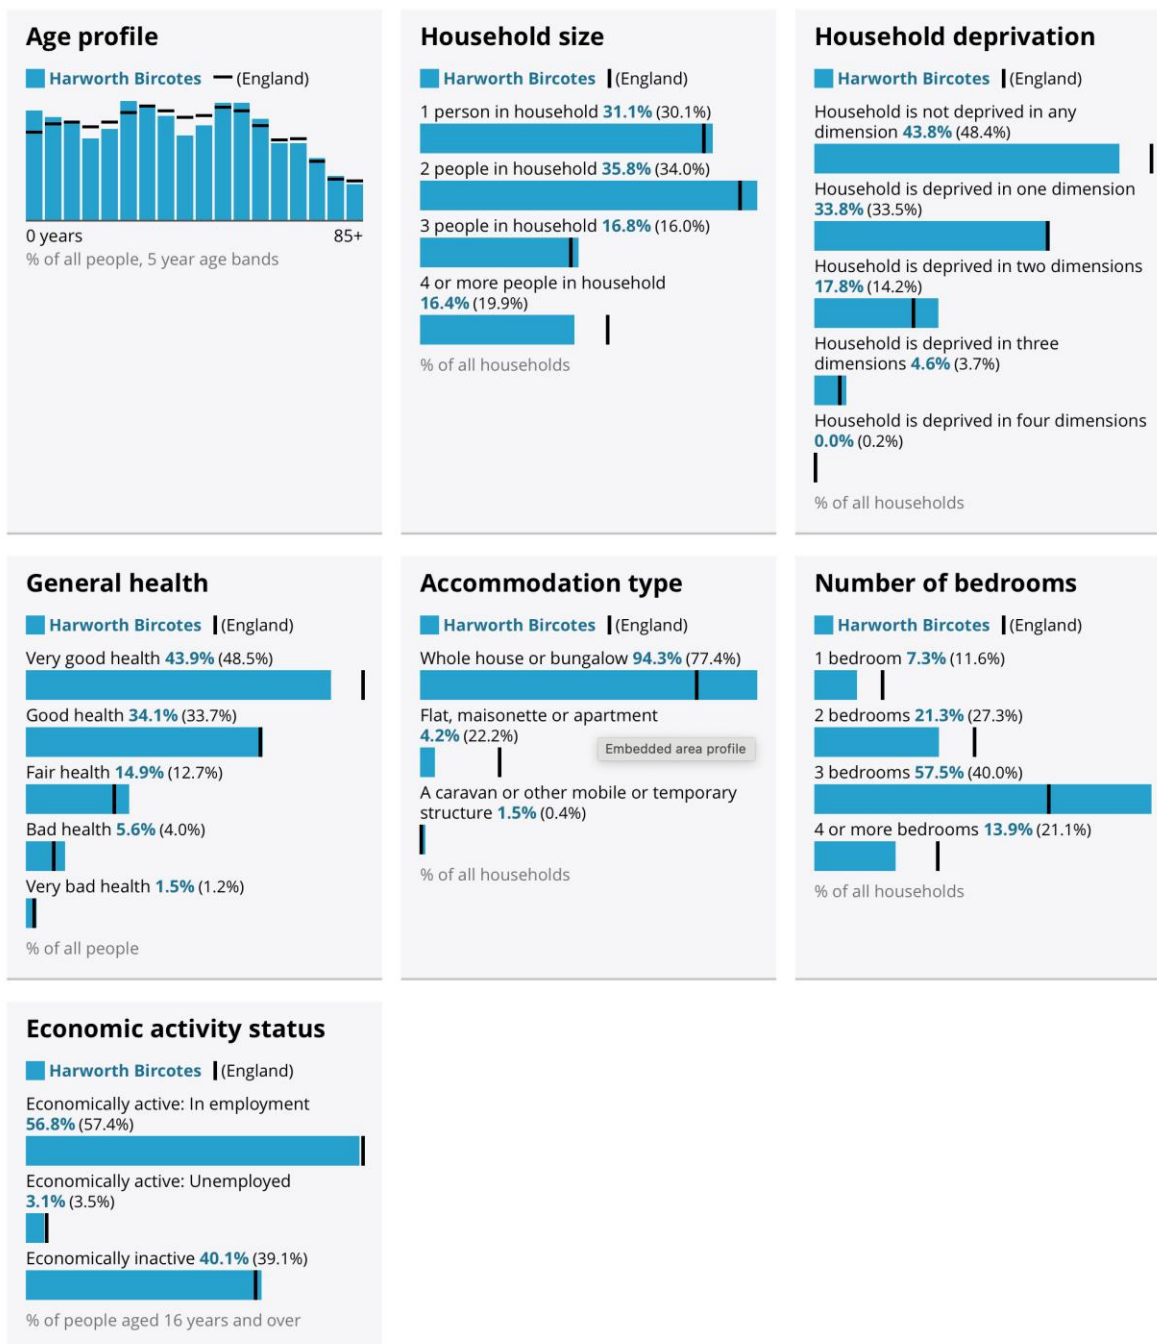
Age profile

Harworth Bircotes (England)

0 years 85+

% of all people, 5 year age bands

Household size

Harworth Bircotes (England)

1 person in household 31.1% (30.1%)

2 people in household 35.8% (34.0%)

3 people in household 16.8% (16.0%)

4 or more people in household 16.4% (19.9%)

% of all households

Household deprivation

Harworth Bircotes (England)

Household is not deprived in any dimension 43.8% (48.4%)

Household is deprived in one dimension 33.8% (33.5%)

Household is deprived in two dimensions 17.8% (14.2%)

Household is deprived in three dimensions 4.6% (3.7%)

Household is deprived in four dimensions 0.0% (0.2%)

% of all households

General health

Harworth Bircotes (England)

Very good health 43.9% (48.5%)

Good health 34.1% (33.7%)

Fair health 14.9% (12.7%)

Bad health 5.6% (4.0%)

Very bad health 1.5% (1.2%)

% of all people

Accommodation type

Harworth Bircotes (England)

Whole house or bungalow 94.3% (77.4%)

Flat, maisonette or apartment 4.2% (22.2%)

Embedded area profile

A caravan or other mobile or temporary structure 1.5% (0.4%)

% of all households

Number of bedrooms

Harworth Bircotes (England)

1 bedroom 7.3% (11.6%)

2 bedrooms 21.3% (27.3%)

3 bedrooms 57.5% (40.0%)

4 or more bedrooms 13.9% (21.1%)

% of all households

Economic activity status

Harworth Bircotes (England)

Economically active: In employment 56.8% (57.4%)

Economically active: Unemployed 3.1% (3.5%)

Economically inactive 40.1% (39.1%)

% of people aged 16 years and over